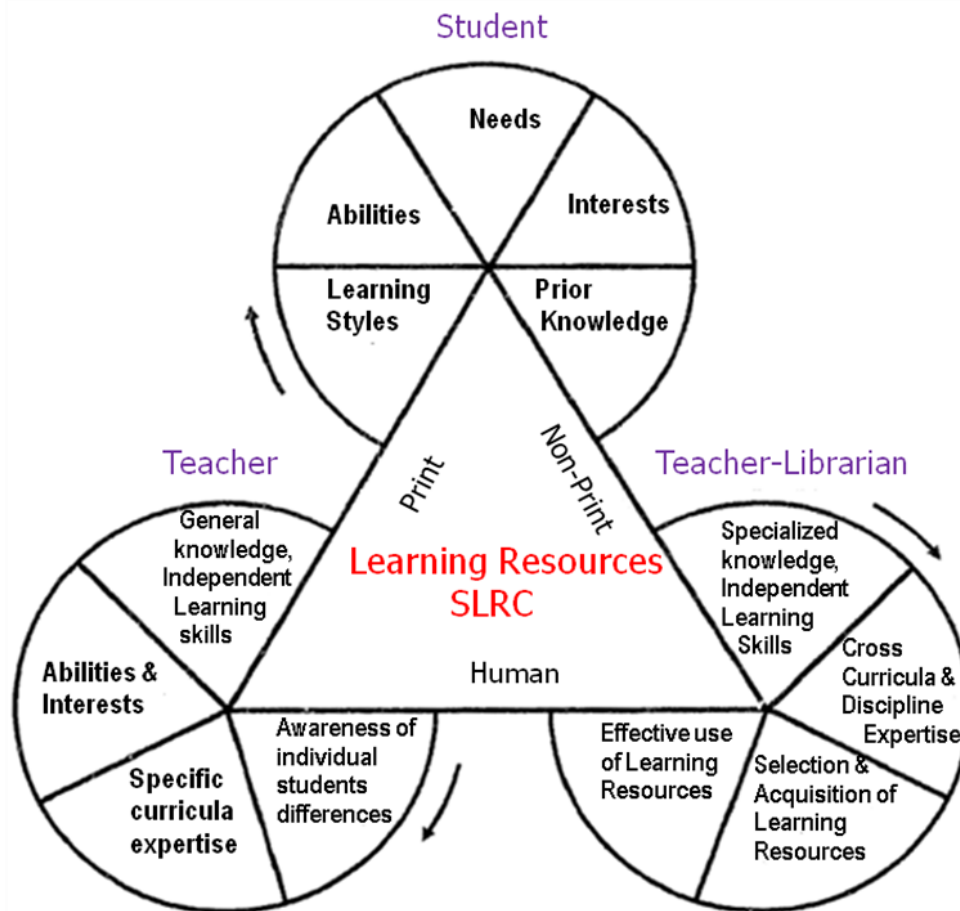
Student

Needs

Abilities

Interests

Learning Styles

Prior Knowledge

Teacher

Teacher-Librarian

Print

Non-Print

Learning Resources SLRC

Human

General knowledge, Independent Learning skills

Abilities & Interests

Specific curricula expertise

Awareness of individual students differences

Specialized knowledge, Independent Learning Skills

Cross Curricula & Discipline Expertise

Effective use of Learning Resources

Selection & Acquisition of Learning Resources